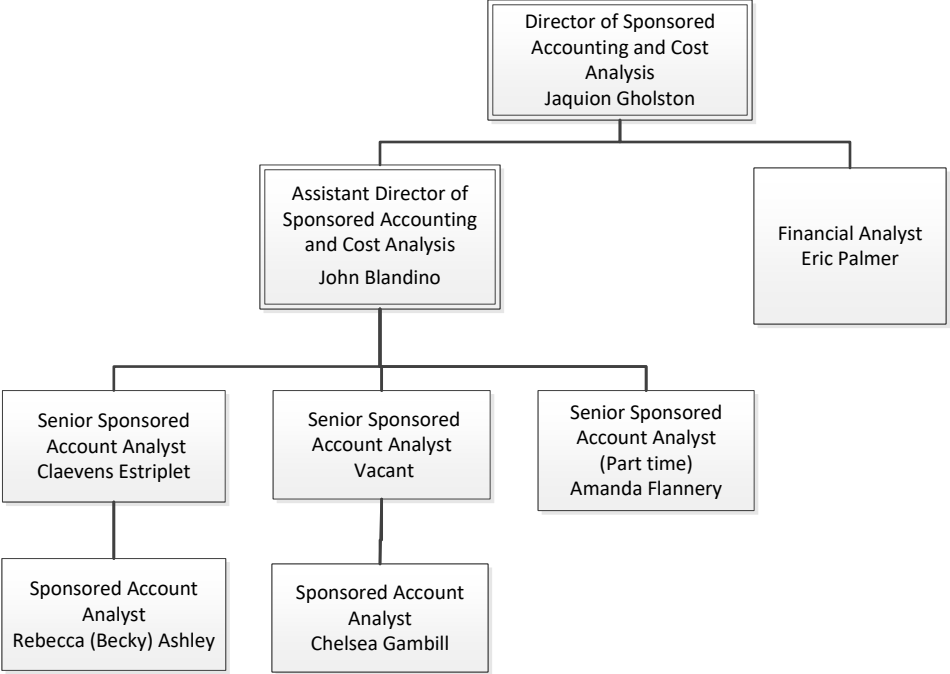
Director of Sponsored Accounting and Cost Analysis
Jaquion Gholston

Assistant Director of Sponsored Accounting and Cost Analysis
John Blandino

Financial Analyst
Eric Palmer

Senior Sponsored Account Analyst
Claevens Estriplet

Senior Sponsored Account Analyst
Vacant

Senior Sponsored Account Analyst
(Part time)
Amanda Flannery

Sponsored Account Analyst
Rebecca (Becky) Ashley

Sponsored Account Analyst
Chelsea Gambill